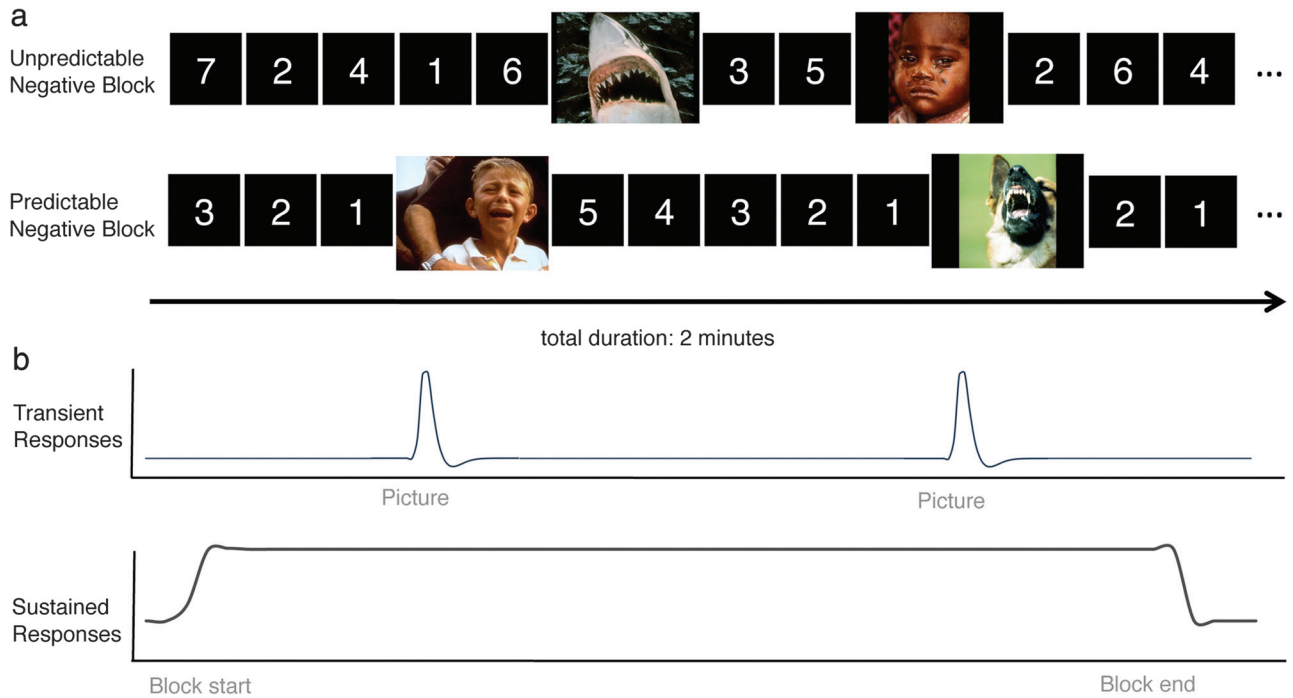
a

Unpredictable Negative Block 7 2 4 1 6 3 5 2 6 4 ...

Predictable Negative Block 3 2 1 5 4 3 2 1 2 1 ...

total duration: 2 minutes

b

Transient Responses

Picture

Picture

Sustained Responses

Block start

Block end